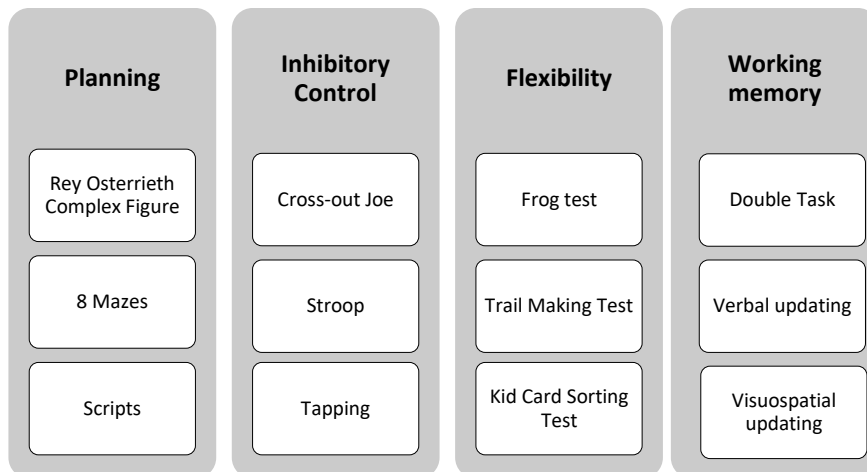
Planning

Rey Osterrieth Complex Figure

8 Mazes

Scripts

Inhibitory Control

Cross-out Joe

Stroop

Tapping

Flexibility

Frog test

Trail Making Test

Kid Card Sorting Test

Working memory

Double Task

Verbal updating

Visuospatial updating